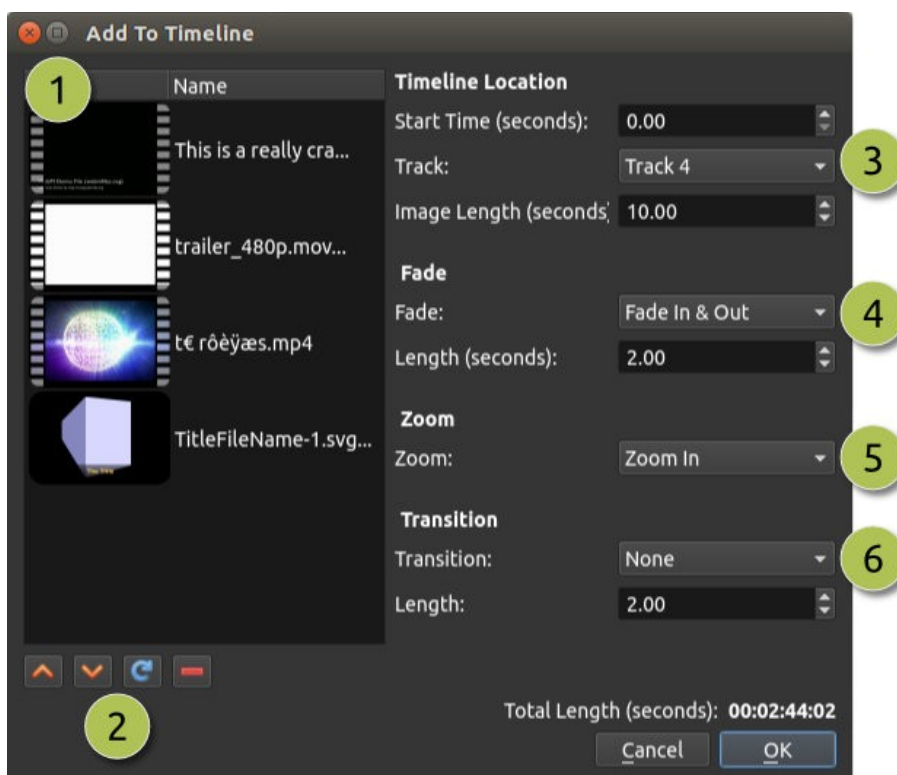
Add To Timeline

1

Name

This is a really cra...

trailer_480p.mov...

t€ rôèÿæs.mp4

TitleFileName-1.svg...

2

Timeline Location

Start Time (seconds): 0.00

Track: Track 4

3

Image Length (seconds) 10.00

Fade

Fade: Fade In & Out

4

Length (seconds): 2.00

Zoom

Zoom: Zoom In

5

Transition

Transition: None

6

Length: 2.00

Total Length (seconds): 00:02:44:02

Cancel

OK